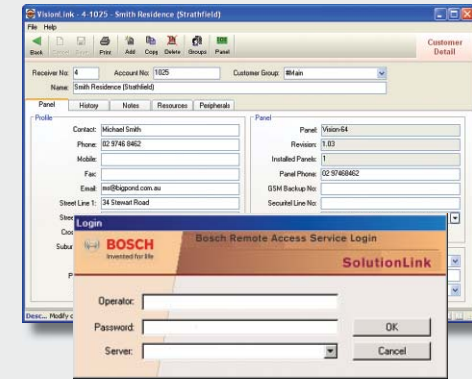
VisionLink - 4-1025 - Smith Residence (Strathfield)

File Help

Back Print Add Copy Delete Groups Panel

Customer Detail

Receiver No: 4 Account No: 1025 Customer Group: #Main

Name: Smith Residence (Strathfield)

Panel History Notes Resources Peripherals

Profile

Contact: Michael Smith

Phone: 02 9746 8462

Mobile:

Fax:

Email: ms@bigpond.com.au

Street Line 1: 34 Stewart Road

Panel

Panel: Vision-64

Revision: 1.03

Installed Panels: 1

Panel Phone: 02 97468462

GSM Backup No:

Securitel Line No:

Login

BOSCH Invented for life

Bosch Remote Access Service Login

SolutionLink

Operator:

Password:

Server:

OK

Cancel

Desc... Modify c